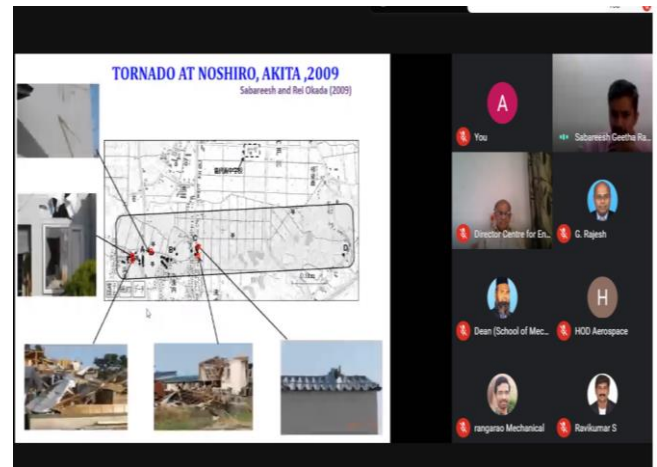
TORNADO AT NOSHIRO, AKITA ,2009

Sabareesh and Rei Okada (2009)

A

You

Sabareesh Geetha Ra...

Director Centre for En...

G. Rajesh

Dean (School of Mec...

H

HOD Aerospace

rangarao Mechanical

Ravikumar S